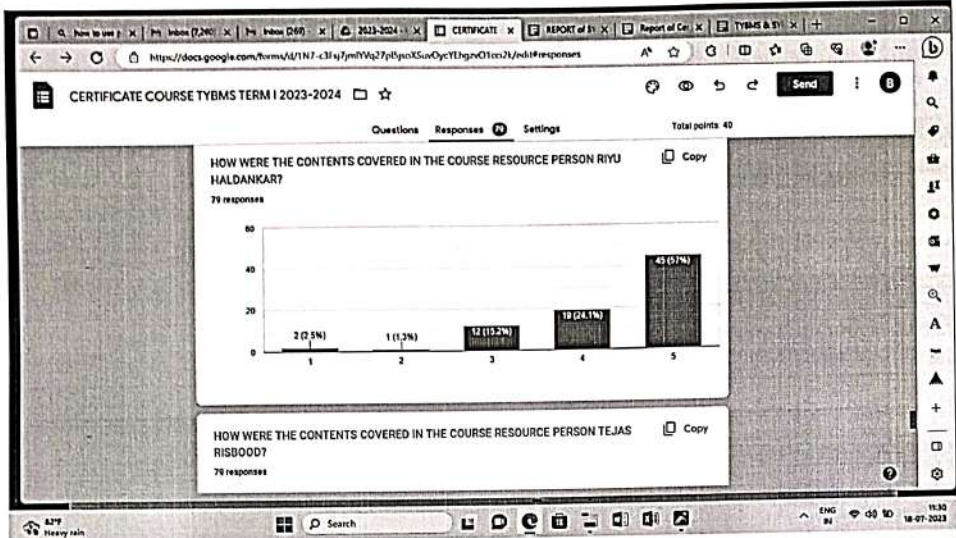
how to use | Inbox (7,240) | Inbox (260) | 2023-2024 | CERTIFICATE | REPORT of SY | Report of Cer | TYBMS & SY

https://docs.google.com/forms/d/1N7-c3Fsj7jmIYVq27pl5ysoXSuvOycYEhgzvO1cn2k/edit#responses

CERTIFICATE COURSE TYBMS TERM I 2023-2024

Send

B

Questions Responses 79 Settings

Total points: 40

HOW WERE THE CONTENTS COVERED IN THE COURSE RESOURCE PERSON RIYU HALDANKAR?

Copy

79 responses

60

40

20

0

2 (2.5%)

1 (1.3%)

12 (15.2%)

19 (24.1%)

45 (57%)

1

2

3

4

5

HOW WERE THE CONTENTS COVERED IN THE COURSE RESOURCE PERSON TEJAS RISBOOD?

Copy

79 responses

82°F Heavy rain

Search

ENG IN

11:30 18-07-2023